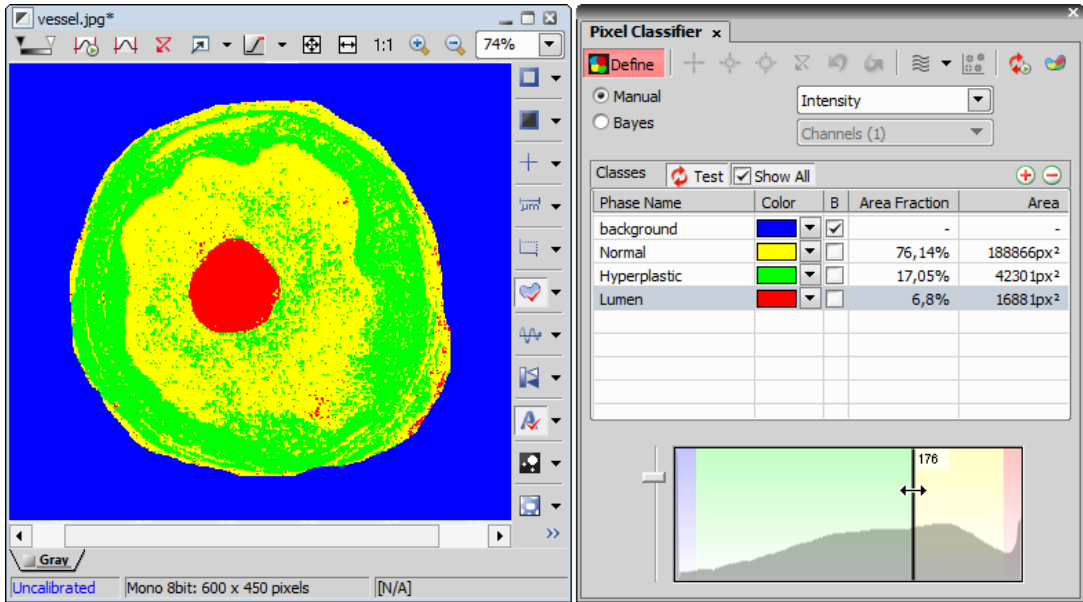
vessel.jpg*

1:1 74%

Gray

Uncalibrated Mono 8bit: 600 x 450 pixels [N/A]

Pixel Classifier ×

Define

Manual

Bayes

Intensity

Channels (1)

Classes Test Show All

| Phase Name | Color | B | Area Fraction | Area |
|---|---|---|---|---|
| background | | ✓ | - | - |
| Normal | | | 76,14% | 188866px² |
| Hyperplastic | | | 17,05% | 42301px² |
| Lumen | | | 6,8% | 16881px² |

176